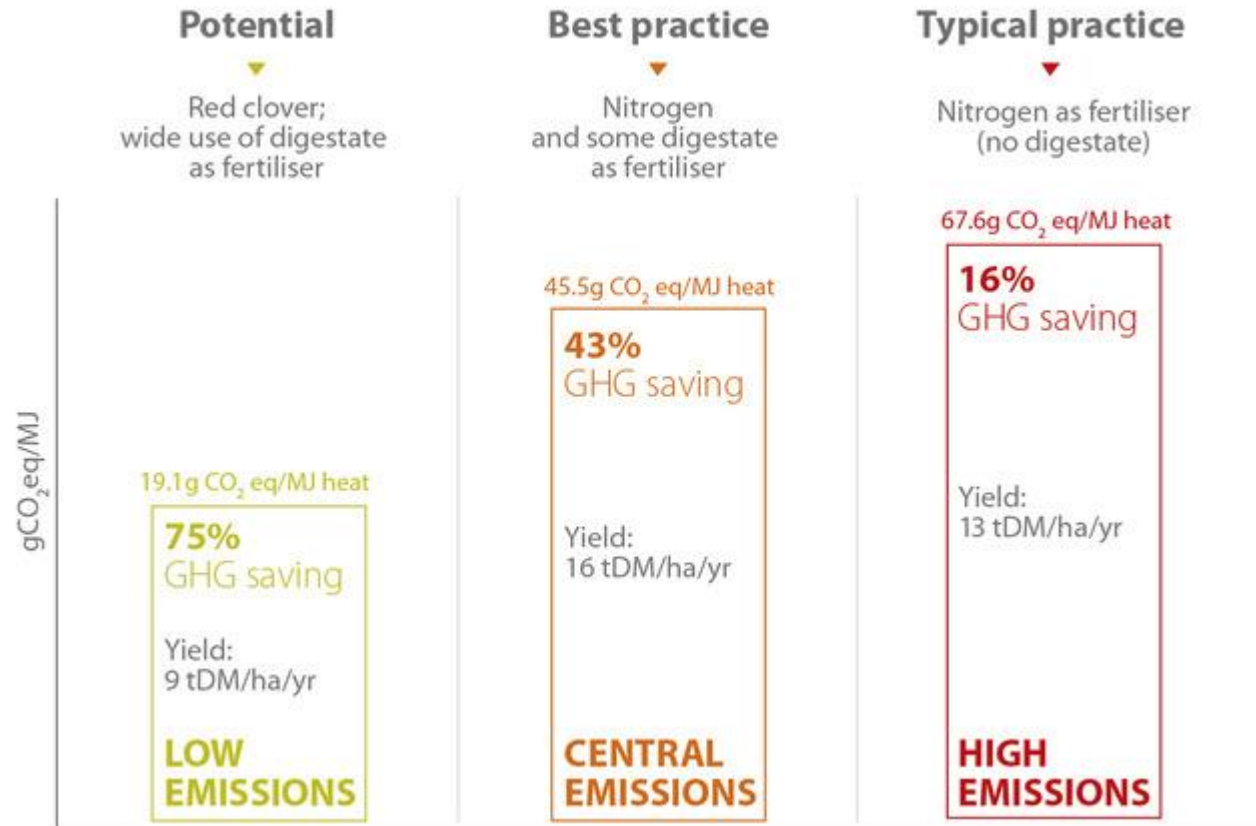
Potential

Red clover; wide use of digestate as fertiliser

Best practice

Nitrogen and some digestate as fertiliser

Typical practice

Nitrogen as fertiliser (no digestate)

$gCO_2eq/MJ$

19.1g $CO_2$ eq/MJ heat

75%
GHG saving

Yield:
9 tDM/ha/yr

LOW EMISSIONS

45.5g $CO_2$ eq/MJ heat

43%
GHG saving

Yield:
16 tDM/ha/yr

CENTRAL EMISSIONS

67.6g $CO_2$ eq/MJ heat

16%
GHG saving

Yield:
13 tDM/ha/yr

HIGH EMISSIONS